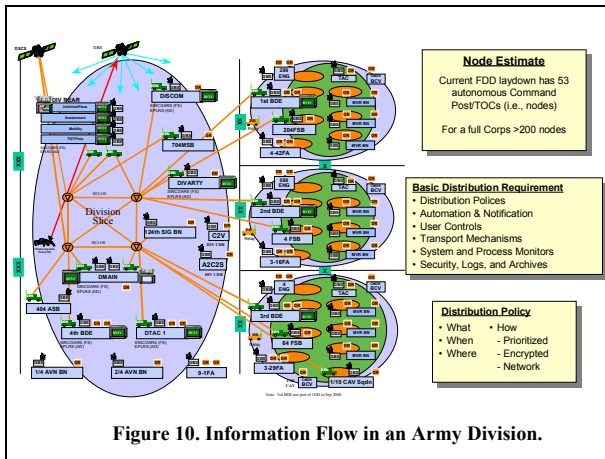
DSCS

UHF

DISCOM

DIV REAR

SINCGARS (FS)
EPLRS (AD)

704MSB

DIVARTY

SINCGARS (FS)
EPLRS (AD)

Division Slice

124th SIG BN

C2V

A2C2S

DMAIN

SINCGARS (FS)
EPLRS (AD)

404 ASB

4th BDE

DTAC 1

SINCGARS (FS)
EPLRS (AD)

1/4 AVN BN

2/4 AVN BN

9-1FA

299 ENG

TAC

BCV

1st BDE

MVR BN

204FSB

MVR BN

4-42FA

MVR BN

588 ENG

TAC

BCV

2nd BDE

MVR BN

4 FSB

MVR BN

3-16FA

MVR BN

4 ENG

TAC

BCV

3rd BDE

MVR BN

64 FSB

MVR BN

3-29FA

BCV

1/10 CAV Sqdn

Node Estimate

Current FDD laydown has 53 autonomous Command Post/TOCs (i.e., nodes)

For a full Corps >200 nodes

Basic Distribution Requirement

• Distribution Polices
• Automation & Notification
• User Controls
• Transport Mechanisms
• System and Process Monitors
• Security, Logs, and Archives

Distribution Policy

• What
• When
• Where

• How
- Prioritized
- Encrypted
- Network

Figure 10. Information Flow in an Army Division.